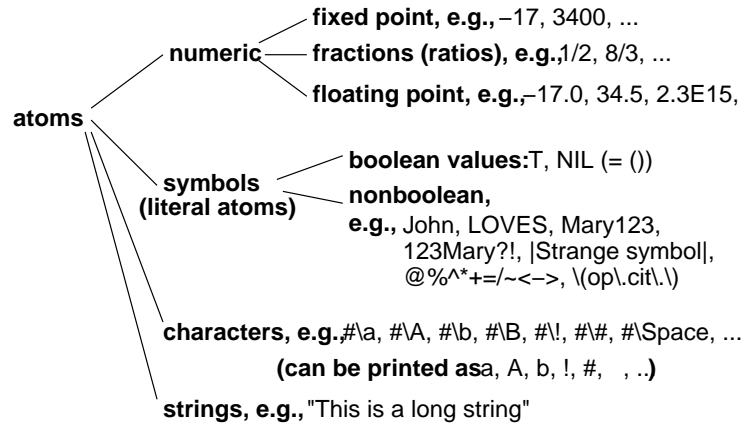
atoms

numeric

fixed point, e.g., –17, 3400, ...

fractions (ratios), e.g., 1/2, 8/3, ...

floating point, e.g., –17.0, 34.5, 2.3E15,

symbols
(literal atoms)

boolean values: T, NIL (= ())

nonboolean,
e.g., John, LOVES, Mary123, 123Mary?!, |Strange symbol|, @%^*+=/~<–>, \(op\.cit\.\)

characters, e.g., #\a, #\A, #\b, #\B, #\!, #\#, #\Space, ...

(can be printed as a, A, b, !, #, , ..)

strings, e.g., "This is a long string"